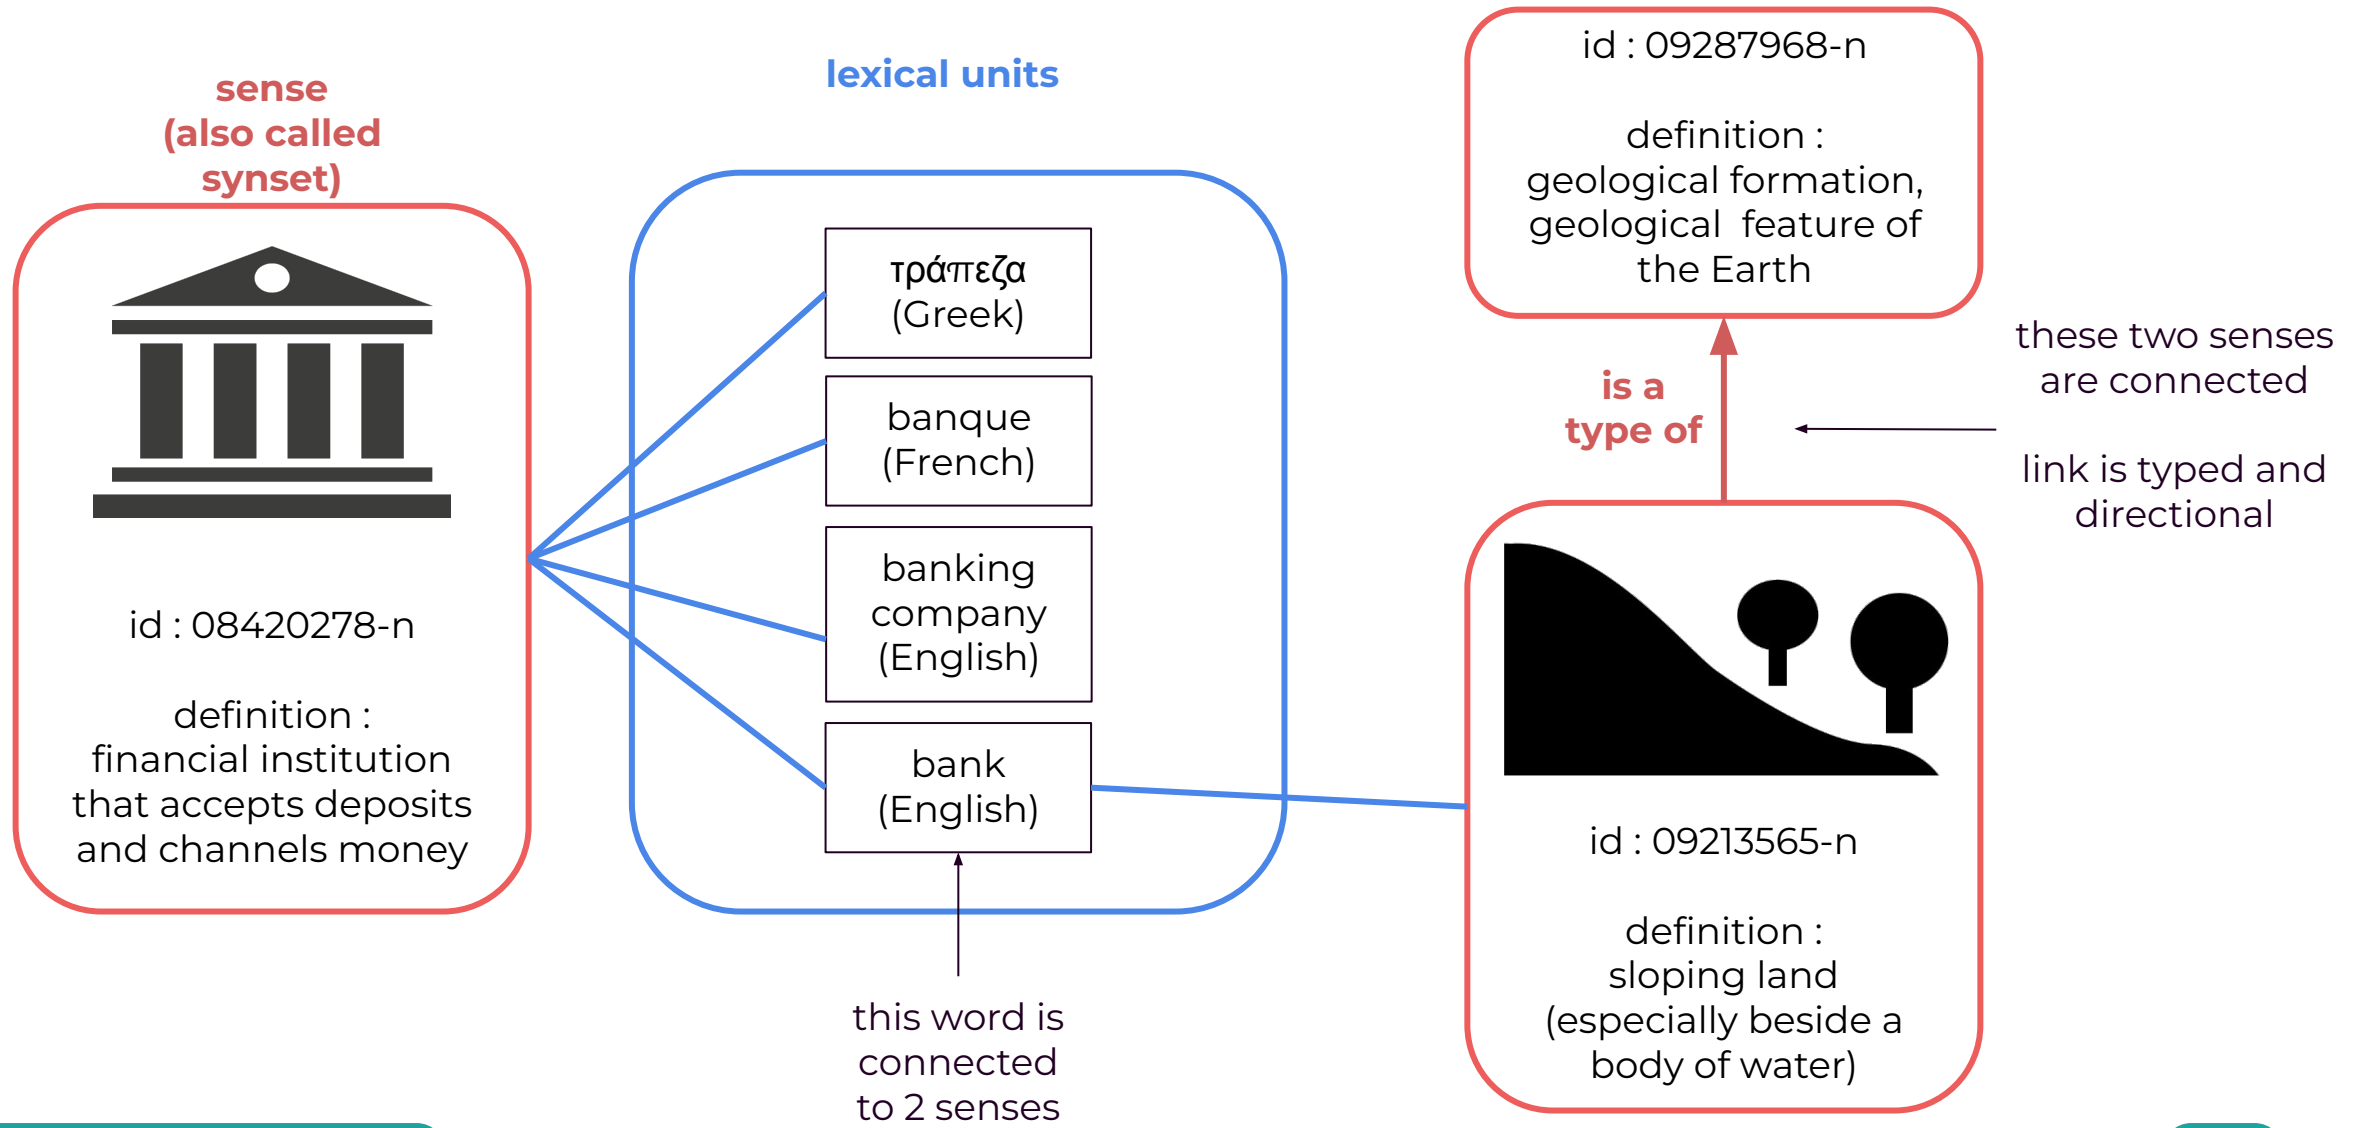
sense
(also called
synset)

id : 08420278-n

definition :
financial institution that accepts deposits and channels money

lexical units

τράπεζα
(Greek)

banque
(French)

banking
company
(English)

bank
(English)

this word is connected to 2 senses

id : 09287968-n

definition :
geological formation, geological feature of the Earth

is a
type of

these two senses are connected

link is typed and directional

id : 09213565-n

definition :
sloping land
(especially beside a body of water)